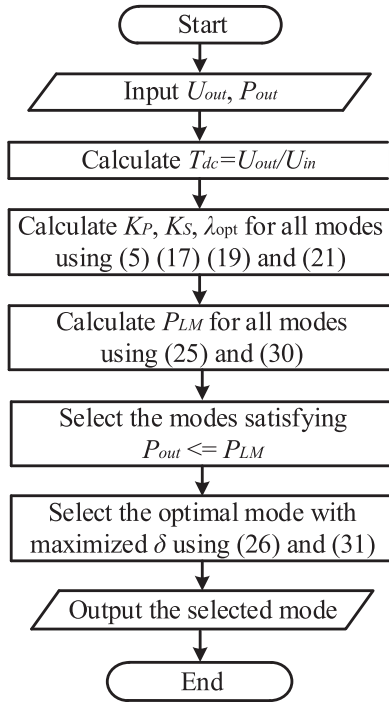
Start

Input $U_{out}$, $P_{out}$

Calculate $T_{dc}=U_{out}/U_{in}$

Calculate $K_P$, $K_S$, $\lambda_{\mathrm{opt}}$ for all modes using (5) (17) (19) and (21)

Calculate $P_{LM}$ for all modes using (25) and (30)

Select the modes satisfying $P_{out} <= P_{LM}$

Select the optimal mode with maximized $\delta$ using (26) and (31)

Output the selected mode

End